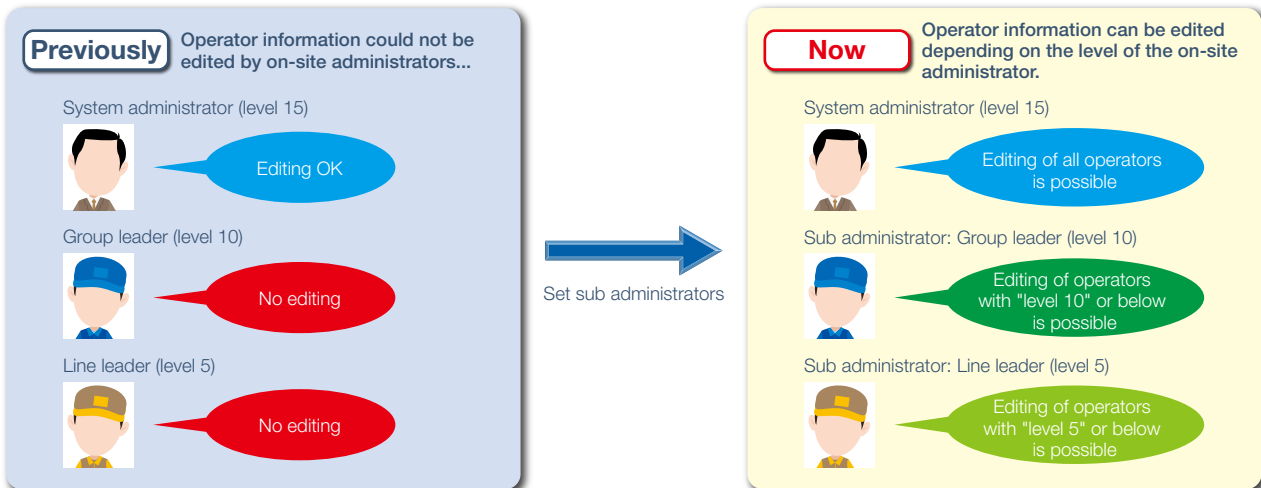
Previously
Operator information could not be edited by on-site administrators...

System administrator (level 15)

Editing OK

Group leader (level 10)

No editing

Line leader (level 5)

No editing

Set sub administrators

Now
Operator information can be edited depending on the level of the on-site administrator.

System administrator (level 15)

Editing of all operators is possible

Sub administrator: Group leader (level 10)

Editing of operators with "level 10" or below is possible

Sub administrator: Line leader (level 5)

Editing of operators with "level 5" or below is possible